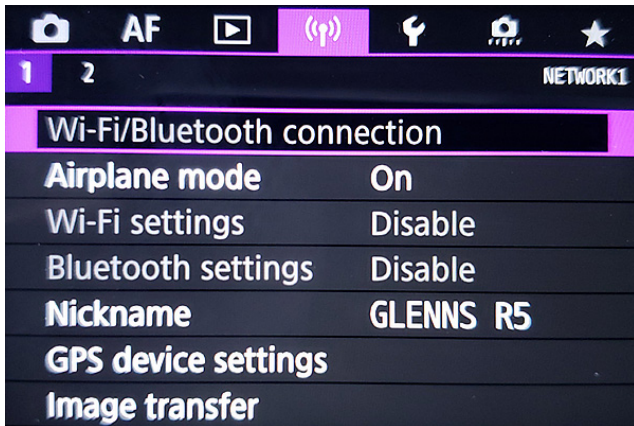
AF

1 2 NETWORK1

Wi-Fi/Bluetooth connection

| | |
|---|---|
| Airplane mode | On |
| Wi-Fi settings | Disable |
| Bluetooth settings | Disable |
| Nickname | GLENNS R5 |
| GPS device settings | |
| Image transfer | |